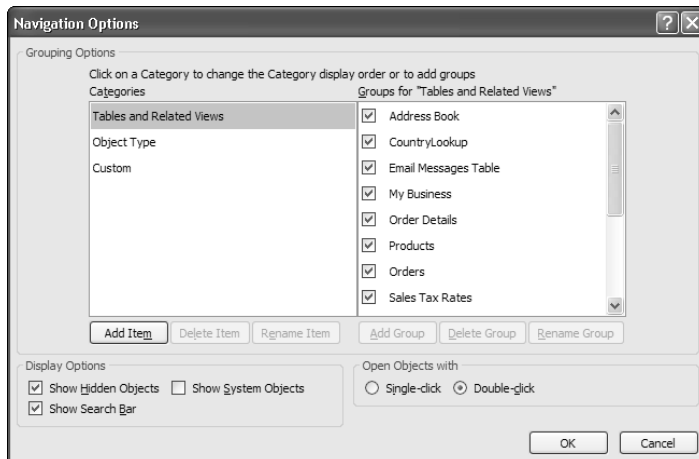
Navigation Options

Grouping Options

Click on a Category to change the Category display order or to add groups

Categories

Tables and Related Views

Object Type

Custom

Groups for "Tables and Related Views"

Address Book

CountryLookup

Email Messages Table

My Business

Order Details

Products

Orders

Sales Tax Rates

Add Item | Delete Item | Rename Item

Add Group | Delete Group | Rename Group

Display Options

Show Hidden Objects

Show System Objects

Show Search Bar

Open Objects with

Single-click

Double-click

OK | Cancel